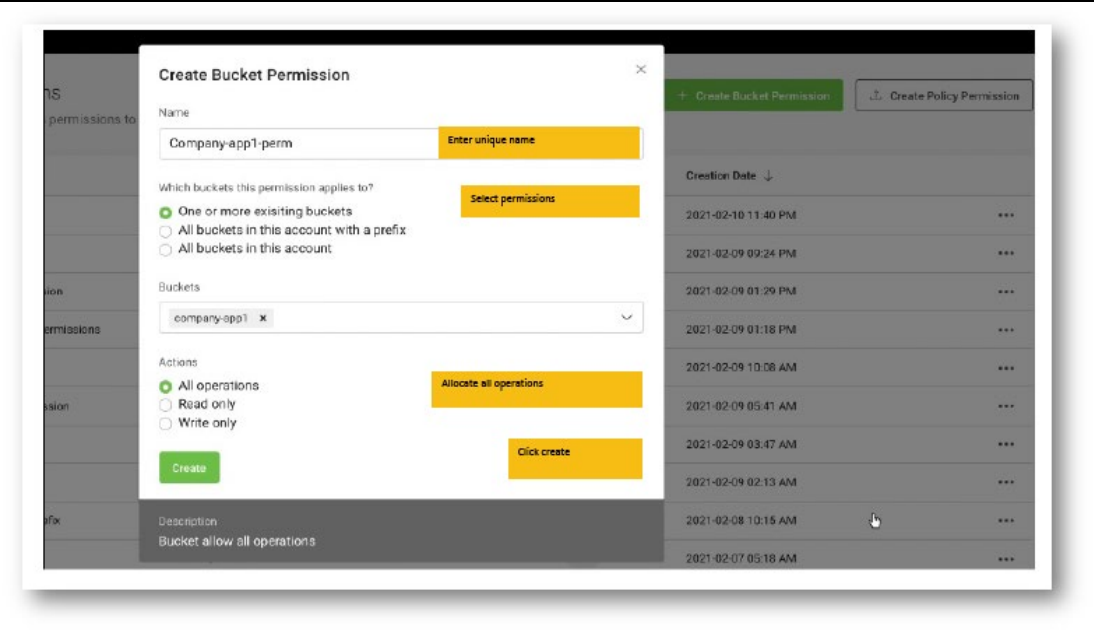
ns

permissions to

ion

ermissions

ssion

efix

Create Bucket Permission

×

Name

Company-app1-perm

Enter unique name

Which buckets this permission applies to?

Select permissions

One or more exisiting buckets

All buckets in this account with a prefix

All buckets in this account

Buckets

company-app1 ×

Actions

All operations

Allocate all operations

Read only

Write only

Click create

Create

Description

Bucket allow all operations

+ Create Bucket Permission

Create Policy Permission

Creation Date ↓

| |
|---|
| 2021-02-10 11:40 PM |
| 2021-02-09 09:24 PM |
| 2021-02-09 01:29 PM |
| 2021-02-09 01:18 PM |
| 2021-02-09 10:08 AM |
| 2021-02-09 05:41 AM |
| 2021-02-09 03:47 AM |
| 2021-02-09 02:13 AM |
| 2021-02-08 10:15 AM |
| 2021-02-07 05:18 AM |